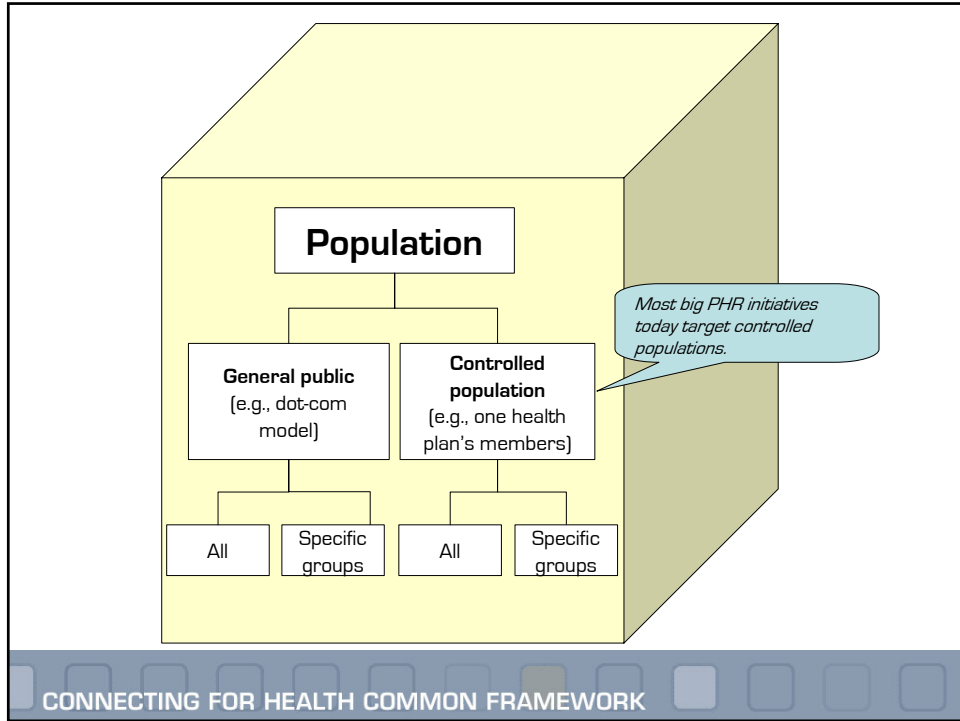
Population

Most big PHR initiatives today target controlled populations.

**General public** (e.g., dot-com model)

**Controlled population** (e.g., one health plan's members)

All

Specific groups

All

Specific groups

CONNECTING FOR HEALTH COMMON FRAMEWORK